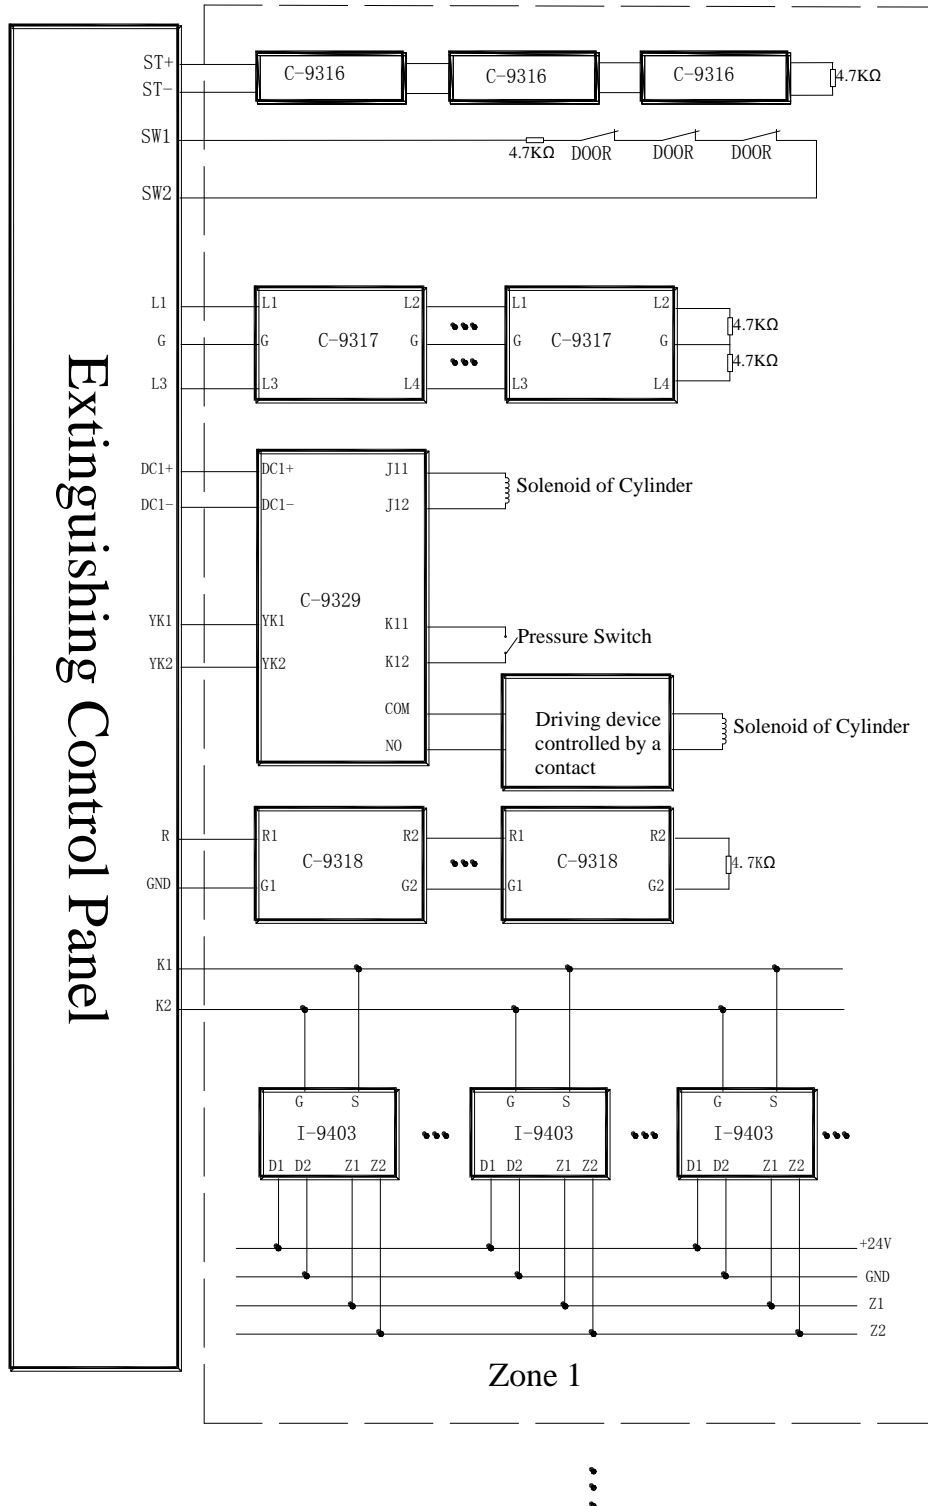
Extinguishing Control Panel

ST+
ST-
C-9316
C-9316
C-9316
4.7KΩ

SW1
4.7KΩ DOOR DOOR DOOR
SW2

L1
G
L3
L1 L2
G C-9317 G
L3 L4
L1 L2
G C-9317 G
L3 L4
4.7KΩ
4.7KΩ

DC1+
DC1-
DC1+
DC1-
J11
J12
Solenoid of Cylinder
C-9329
YK1
YK2
YK1
YK2
K11
K12
Pressure Switch
COM
NO
Driving device controlled by a contact
Solenoid of Cylinder

R
GND
R1 R2
C-9318
G1 G2
R1 R2
C-9318
G1 G2
4.7KΩ

K1
K2
G S
I-9403
D1 D2 Z1 Z2
G S
I-9403
D1 D2 Z1 Z2
G S
I-9403
D1 D2 Z1 Z2
+24V
GND
Z1
Z2

Zone 1